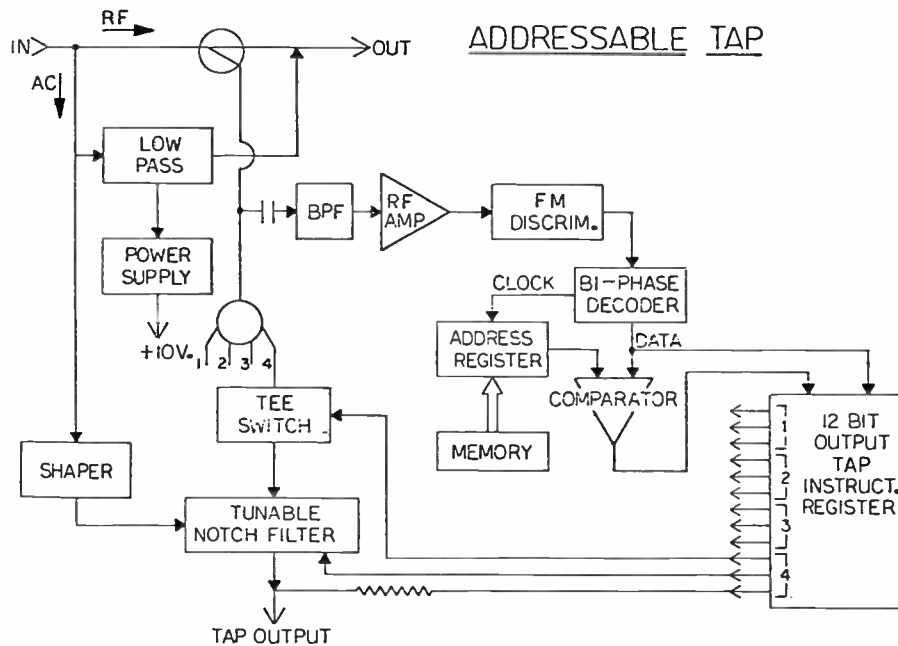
ADDRESSABLE TAP

IN
RF
OUT
AC
LOW PASS
POWER SUPPLY
+10V.
1 2 3 4
BPF
RF AMP
FM DISCRIM.
BI-PHASE DECODER
CLOCK
DATA
ADDRESS REGISTER
COMPARATOR
MEMORY
TEE SWITCH
SHAPER
TUNABLE NOTCH FILTER
TAP OUTPUT
12 BIT OUTPUT TAP INSTRUCT. REGISTER
1
2
3
4